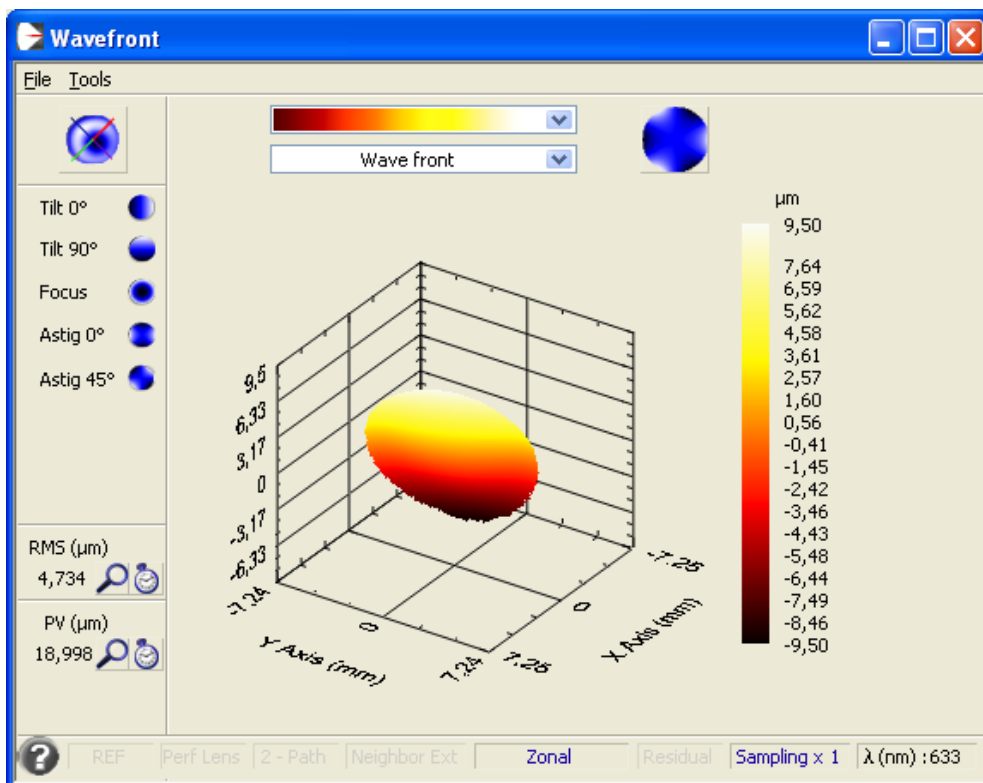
Wavefront

File Tools

Wave front

Tilt 0°
Tilt 90°
Focus
Astig 0°
Astig 45°

RMS (µm)
4,734

PV (µm)
18,998

µm
9,50
7,64
6,59
5,62
4,58
3,61
2,57
1,60
0,56
-0,41
-1,45
-2,42
-3,46
-4,43
-5,48
-6,44
-7,49
-8,46
-9,50

9,5
6,33
3,17
0
-3,17
-6,33
-7,24
Y Axis (mm)
0
7,24
-7,25
0
7,25
X Axis (mm)

REF | Perf Lens | 2 - Path | Neighbor Ext | Zonal | Residual | Sampling x 1 | λ (nm) :633